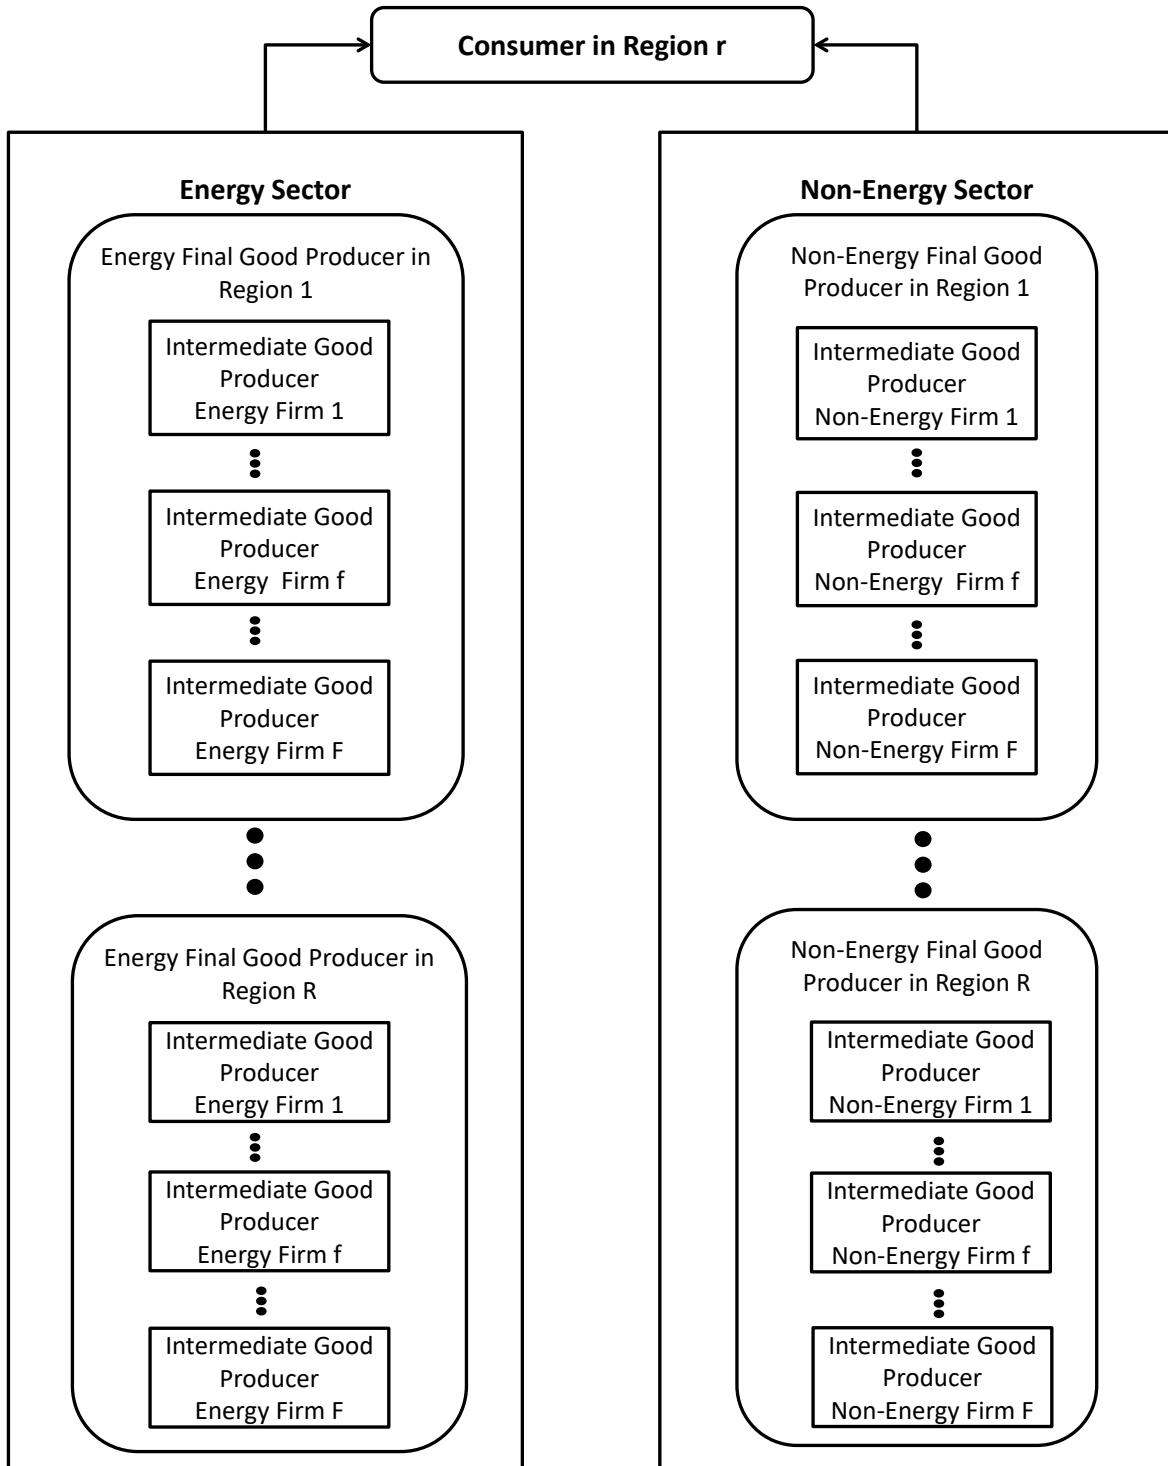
Consumer in Region r

Energy Sector

Energy Final Good Producer in Region 1

Intermediate Good Producer Energy Firm 1

Intermediate Good Producer Energy Firm f

Intermediate Good Producer Energy Firm F

Energy Final Good Producer in Region R

Intermediate Good Producer Energy Firm 1

Intermediate Good Producer Energy Firm f

Intermediate Good Producer Energy Firm F

Non-Energy Sector

Non-Energy Final Good Producer in Region 1

Intermediate Good Producer Non-Energy Firm 1

Intermediate Good Producer Non-Energy Firm f

Intermediate Good Producer Non-Energy Firm F

Non-Energy Final Good Producer in Region R

Intermediate Good Producer Non-Energy Firm 1

Intermediate Good Producer Non-Energy Firm f

Intermediate Good Producer Non-Energy Firm F